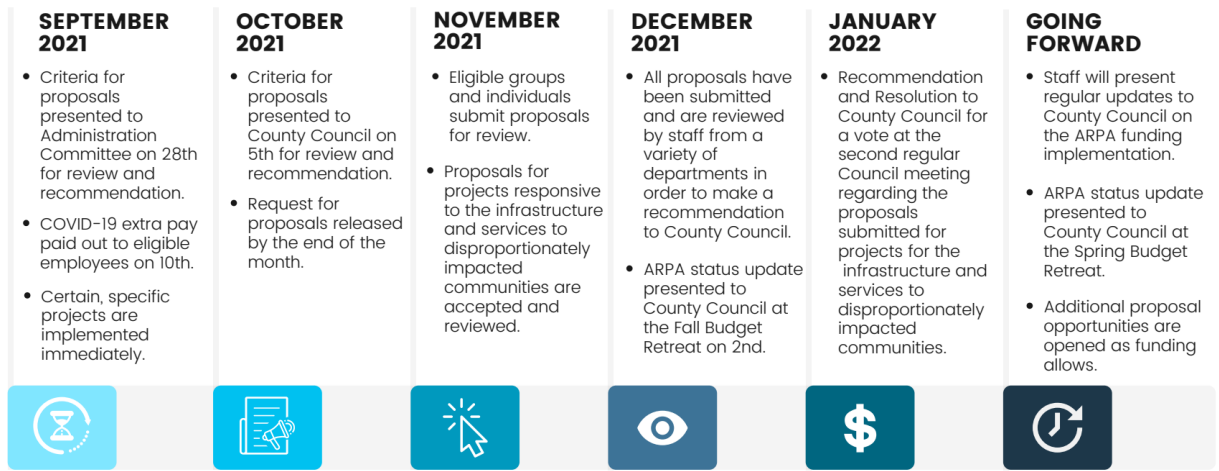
SEPTEMBER 2021

- Criteria for proposals presented to Administration Committee on 28th for review and recommendation.
- COVID-19 extra pay paid out to eligible employees on 10th.
- Certain, specific projects are implemented immediately.

OCTOBER 2021

- Criteria for proposals presented to County Council on 5th for review and recommendation.
- Request for proposals released by the end of the month.

NOVEMBER 2021

- Eligible groups and individuals submit proposals for review.
- Proposals for projects responsive to the infrastructure and services to disproportionately impacted communities are accepted and reviewed.

DECEMBER 2021

- All proposals have been submitted and are reviewed by staff from a variety of departments in order to make a recommendation to County Council.
- ARPA status update presented to County Council at the Fall Budget Retreat on 2nd.

JANUARY 2022

- Recommendation and Resolution to County Council for a vote at the second regular Council meeting regarding the proposals submitted for projects for the infrastructure and services to disproportionately impacted communities.

GOING FORWARD

- Staff will present regular updates to County Council on the ARPA funding implementation.
- ARPA status update presented to County Council at the Spring Budget Retreat.
- Additional proposal opportunities are opened as funding allows.

$